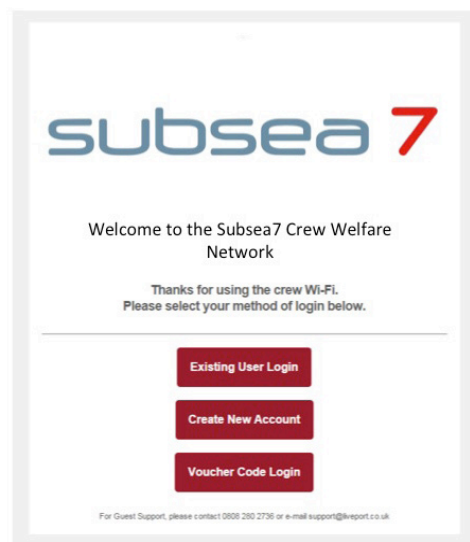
subsea 7

Welcome to the Subsea7 Crew Welfare Network

Thanks for using the crew Wi-Fi.
Please select your method of login below.

Existing User Login

Create New Account

Voucher Code Login

For Guest Support, please contact 0808 280 2736 or e-mail support@liveport.co.uk